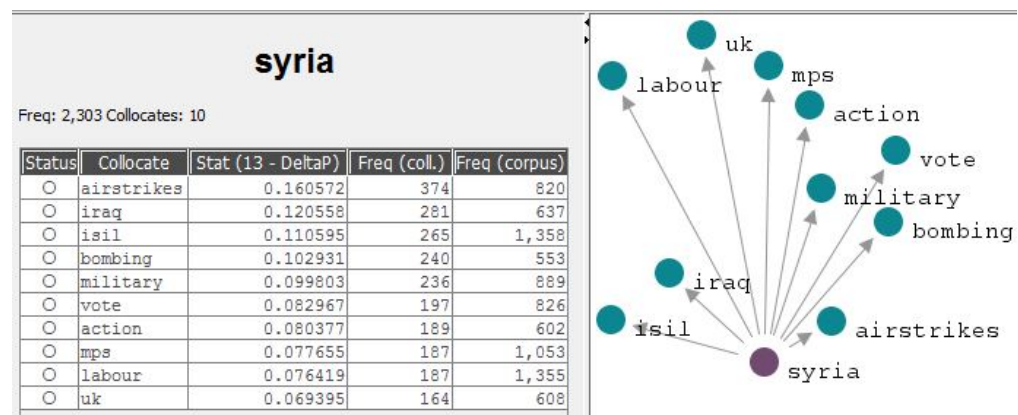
syria

Freq: 2,303 Collocates: 10

| Status | Collocate | Stat (13 - DeltaP) | Freq (coll.) | Freq (corpus) |
|---|---|---|---|---|
| ○ | airstrikes | 0.160572 | 374 | 820 |
| ○ | iraq | 0.120558 | 281 | 637 |
| ○ | isil | 0.110595 | 265 | 1,358 |
| ○ | bombing | 0.102931 | 240 | 553 |
| ○ | military | 0.099803 | 236 | 889 |
| ○ | vote | 0.082967 | 197 | 826 |
| ○ | action | 0.080377 | 189 | 602 |
| ○ | mps | 0.077655 | 187 | 1,053 |
| ○ | labour | 0.076419 | 187 | 1,355 |
| ○ | uk | 0.069395 | 164 | 608 |

uk
labour
mps
action
vote
military
bombing
iraq
isil
airstrikes
syria